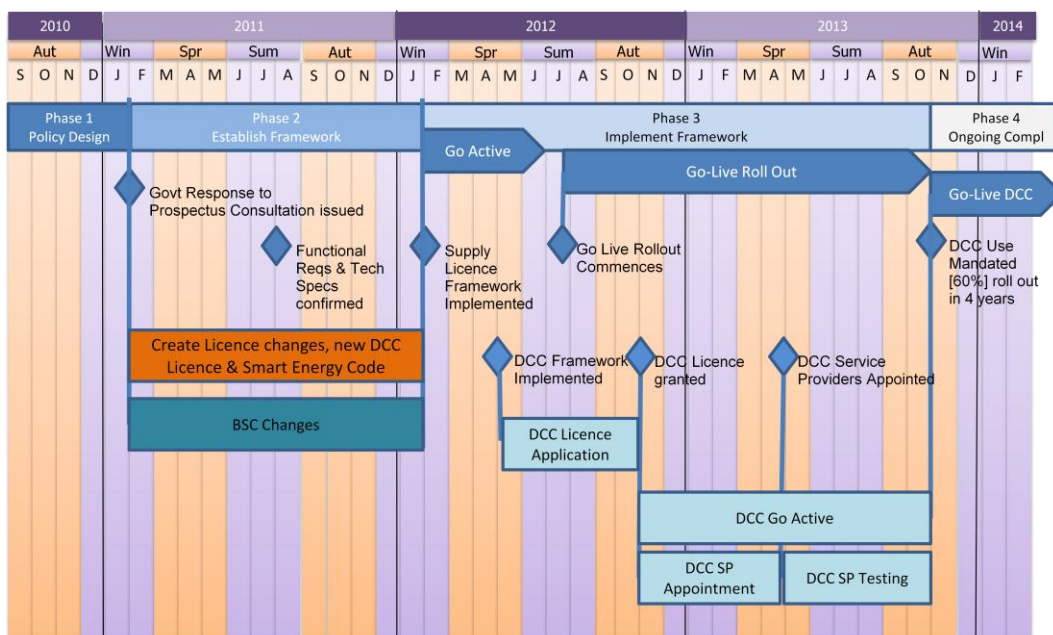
2010 2011 2012 2013 2014

Aut Win Spr Sum Aut Win Spr Sum Aut Win Spr Sum Aut Win

S O N D J F M A M J J A S O N D J F M A M J J A S O N D J F M A M J J A S O N D J F

Phase 1
Policy Design

Phase 2
Establish Framework

Phase 3
Implement Framework

Phase 4
Ongoing Compl

Go Active

Go-Live Roll Out

Go-Live DCC

Govt Response to Prospectus Consultation issued

Functional Reqs & Tech Specs confirmed

Supply Licence Framework Implemented

Go Live Rollout Commences

DCC Use Mandated [60%] roll out in 4 years

Create Licence changes, new DCC Licence & Smart Energy Code

DCC Framework Implemented

DCC Licence granted

DCC Service Providers Appointed

BSC Changes

DCC Licence Application

DCC Go Active

DCC SP Appointment

DCC SP Testing